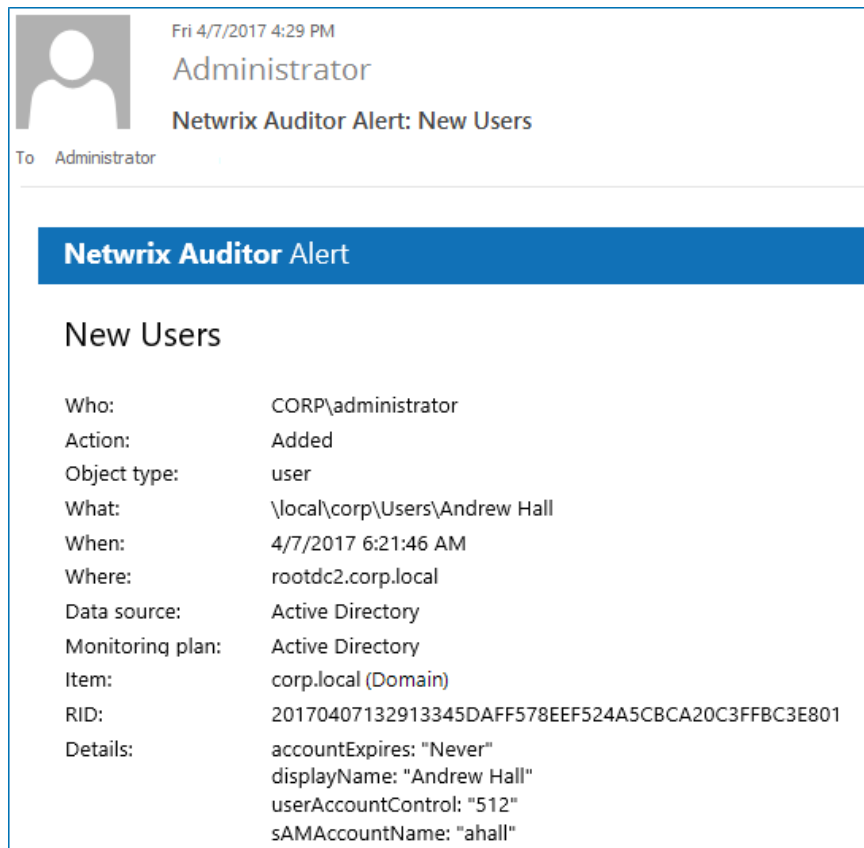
Fri 4/7/2017 4:29 PM

Administrator

Netwrix Auditor Alert: New Users

To Administrator

Netwrix Auditor Alert

New Users

| | |
|---|---|
| Who: | CORP\administrator |
| Action: | Added |
| Object type: | user |
| What: | \local\corp\Users\Andrew Hall |
| When: | 4/7/2017 6:21:46 AM |
| Where: | rootdc2.corp.local |
| Data source: | Active Directory |
| Monitoring plan: | Active Directory |
| Item: | corp.local (Domain) |
| RID: | 20170407132913345DAFF578EEF524A5CBCA20C3FFBC3E801 |
| Details: | accountExpires: "Never" displayName: "Andrew Hall" userAccountControl: "512" sAMAccountName: "ahall" |